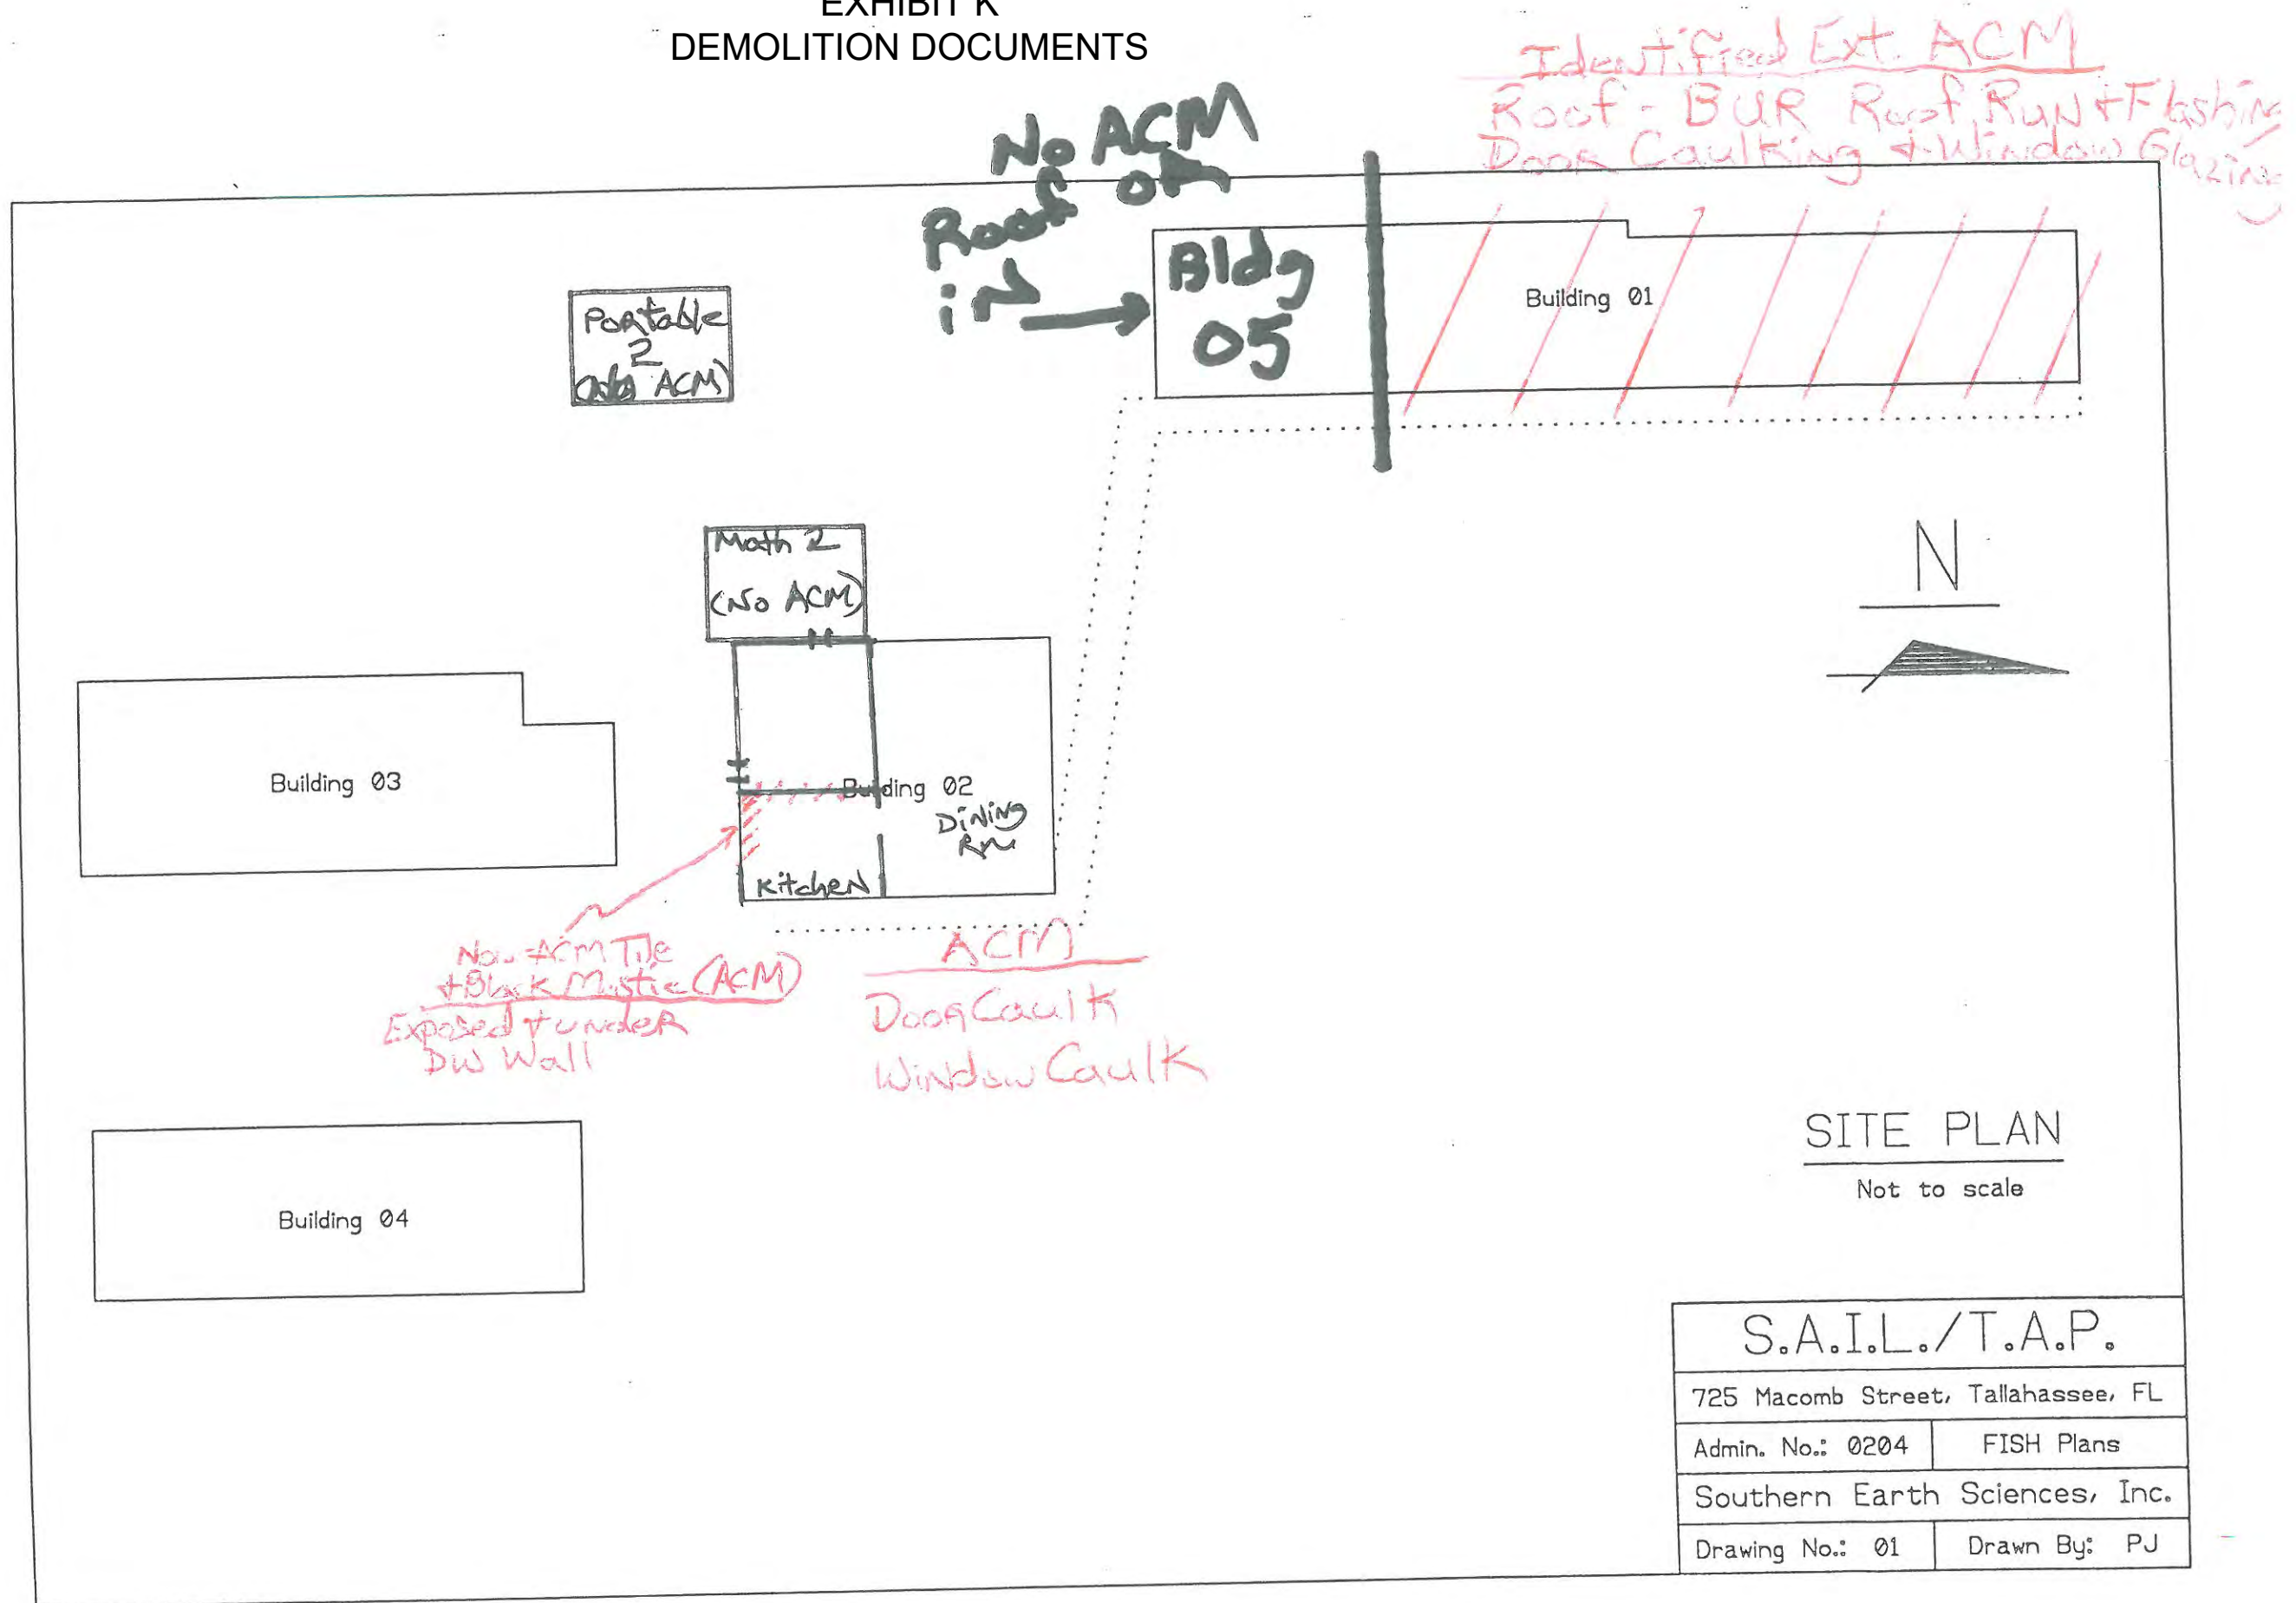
EXHIBIT K
DEMOLITION DOCUMENTS

Identified Ext. ACM
Roof - BUR Roof Run + Flashing
Door Caulking + Window Glazing

No ACM
Roof or
in
Bldg
05

Building 01

Portable
2
(No ACM)

Math 2
(No ACM)

Building 03

Building 02

Dining Rm

Kitchen

Non-ACM Tile
+ Black Mastic (ACM)
Exposed + under
DW Wall

ACM
Door Caulk
Window Caulk

N

Building 04

SITE PLAN
Not to scale

| S.A.I.L./T.A.P. | |
|---|---|
| 725 Macomb Street, Tallahassee, FL | |
| Admin. No.: 0204 | FISH Plans |
| Southern Earth Sciences, Inc. | |
| Drawing No.: 01 | Drawn By: PJ |